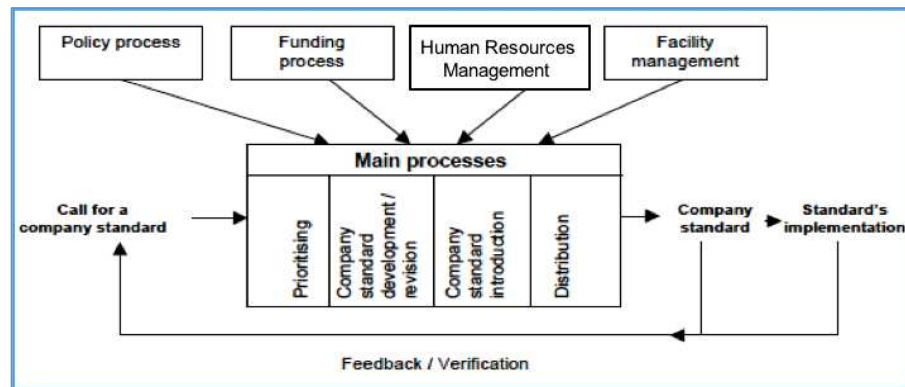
Policy process

Funding process

Human Resources Management

Facility management

Main processes

Call for a company standard

Prioritising

Company standard development / revision

Company standard introduction

Distribution

Company standard

Standard's implementation

Feedback / Verification